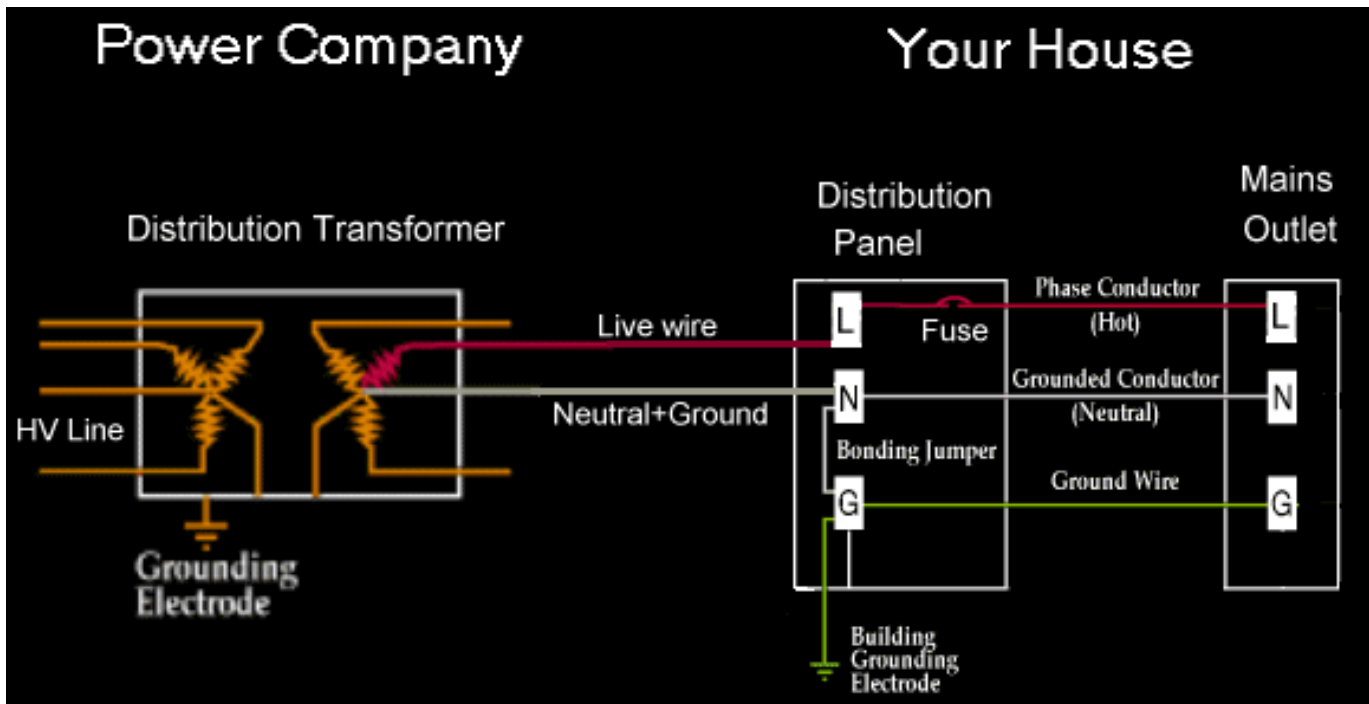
Power Company

Your House

Distribution Transformer

HV Line

Grounding Electrode

Live wire

Neutral+Ground

Distribution Panel

L

N

G

Fuse

Bonding Jumper

Mains Outlet

Phase Conductor (Hot)

Grounded Conductor (Neutral)

Ground Wire

L

N

G

Building Grounding Electrode